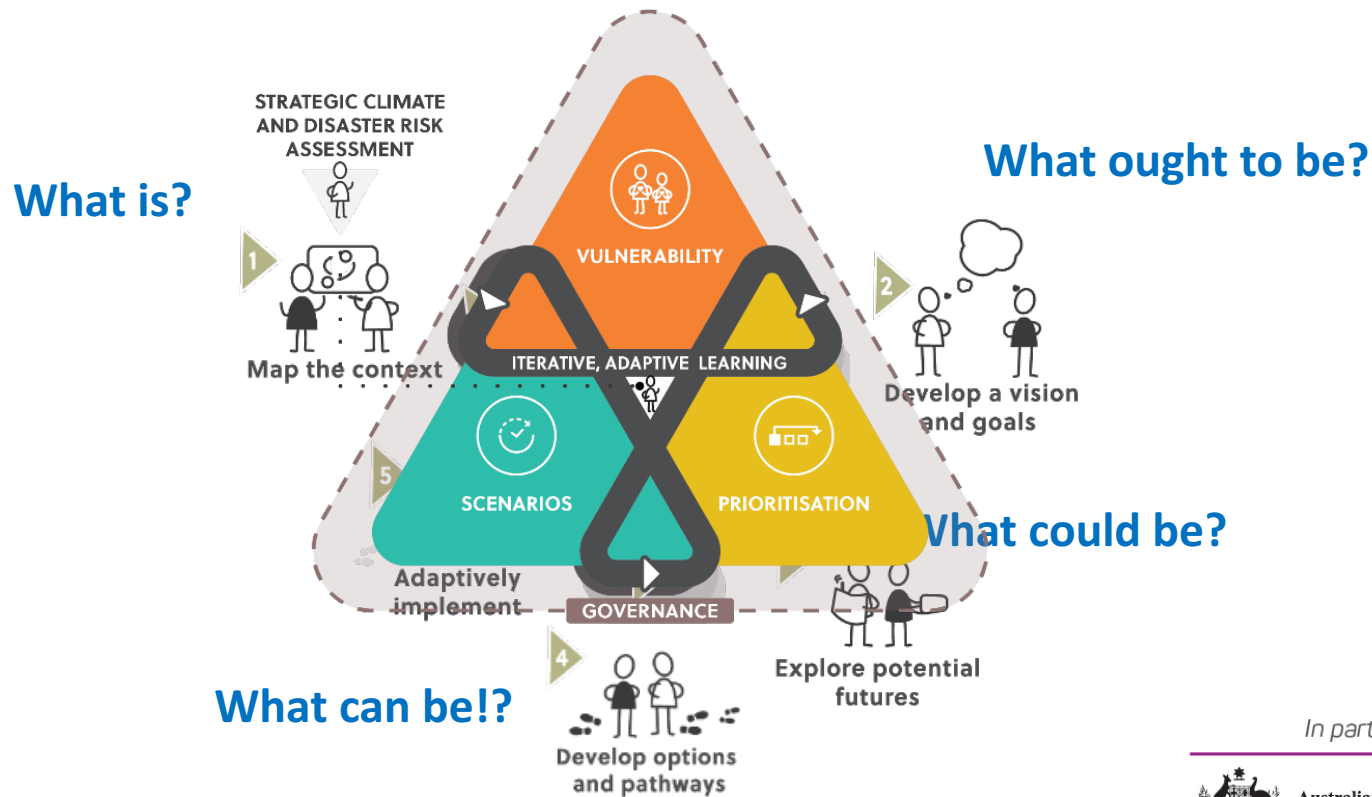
STRATEGIC CLIMATE AND DISASTER RISK ASSESSMENT

What is?

What ought to be?

1

Map the context

VULNERABILITY

ITERATIVE, ADAPTIVE LEARNING

2

Develop a vision and goals

5

SCENARIOS

PRIORITISATION

What could be?

Adaptively implement

GOVERNANCE

4

Explore potential futures

What can be!?

Develop options and pathways

In part

Australia